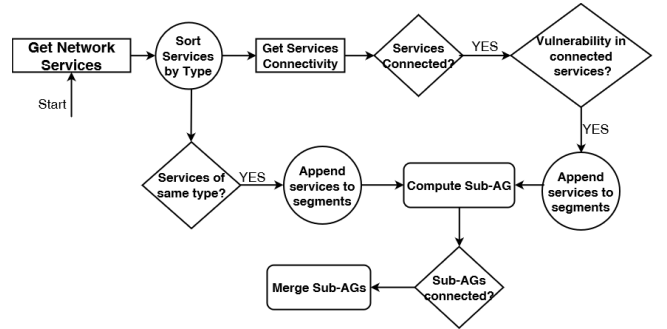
Get Network Services

Start

Sort Services by Type

Get Services Connectivity

Services Connected?

YES

Vulnerability in connected services?

YES

Services of same type?

YES

Append services to segments

Compute Sub-AG

Append services to segments

Merge Sub-AGs

Sub-AGs connected?